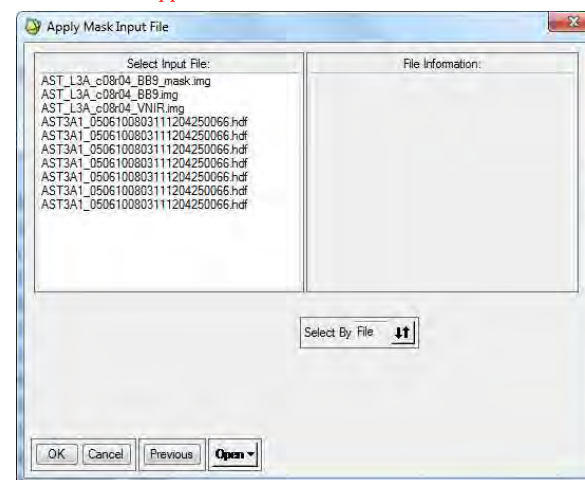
Apply Mask Input File

Select Input File:
AST_L3A_c08r04_BB9_mask.img
AST_L3A_c08r04_BB9.img
AST_L3A_c08r04_VNIR.img
AST3A1_0506100803111204250066.hdf
AST3A1_0506100803111204250066.hdf
AST3A1_0506100803111204250066.hdf
AST3A1_0506100803111204250066.hdf
AST3A1_0506100803111204250066.hdf
AST3A1_0506100803111204250066.hdf
AST3A1_0506100803111204250066.hdf

File Information:

Select By File

OK Cancel Previous Open